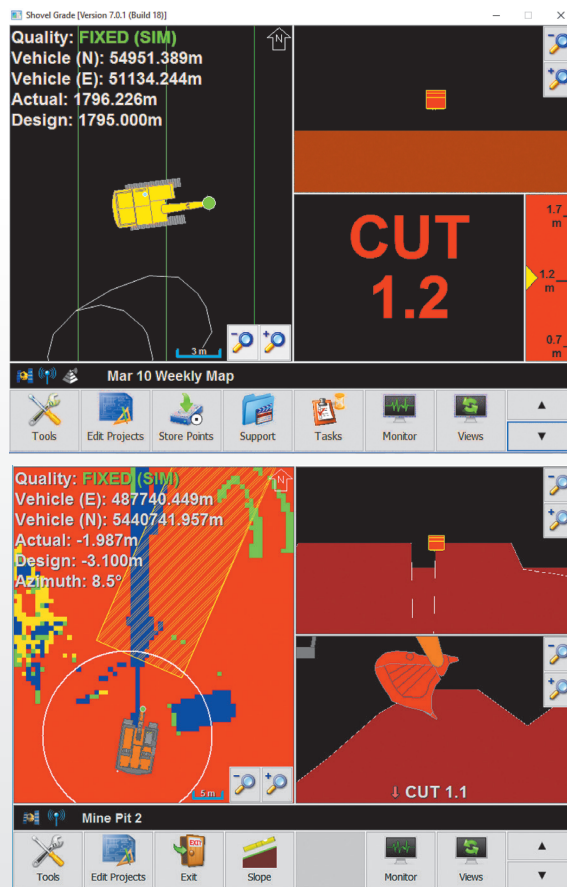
Shovel Grade [Version 7.0.1 (Build 18)]

Quality: FIXED (SIM)
Vehicle (N): 54951.389m
Vehicle (E): 51134.244m
Actual: 1796.226m
Design: 1795.000m

N

3 m

CUT
1.2

1.7 m
1.2 m
0.7 m

Mar 10 Weekly Map

Tools
Edit Projects
Store Points
Support
Tasks
Monitor
Views

Quality: FIXED (SIM)
Vehicle (E): 487740.449m
Vehicle (N): 5440741.957m
Actual: -1.987m
Design: -3.100m
Azimuth: 8.5°

N

5 m

↓ CUT 1.1

Mine Pit 2

Tools
Edit Projects
EXIT
Exit
Slope
Monitor
Views